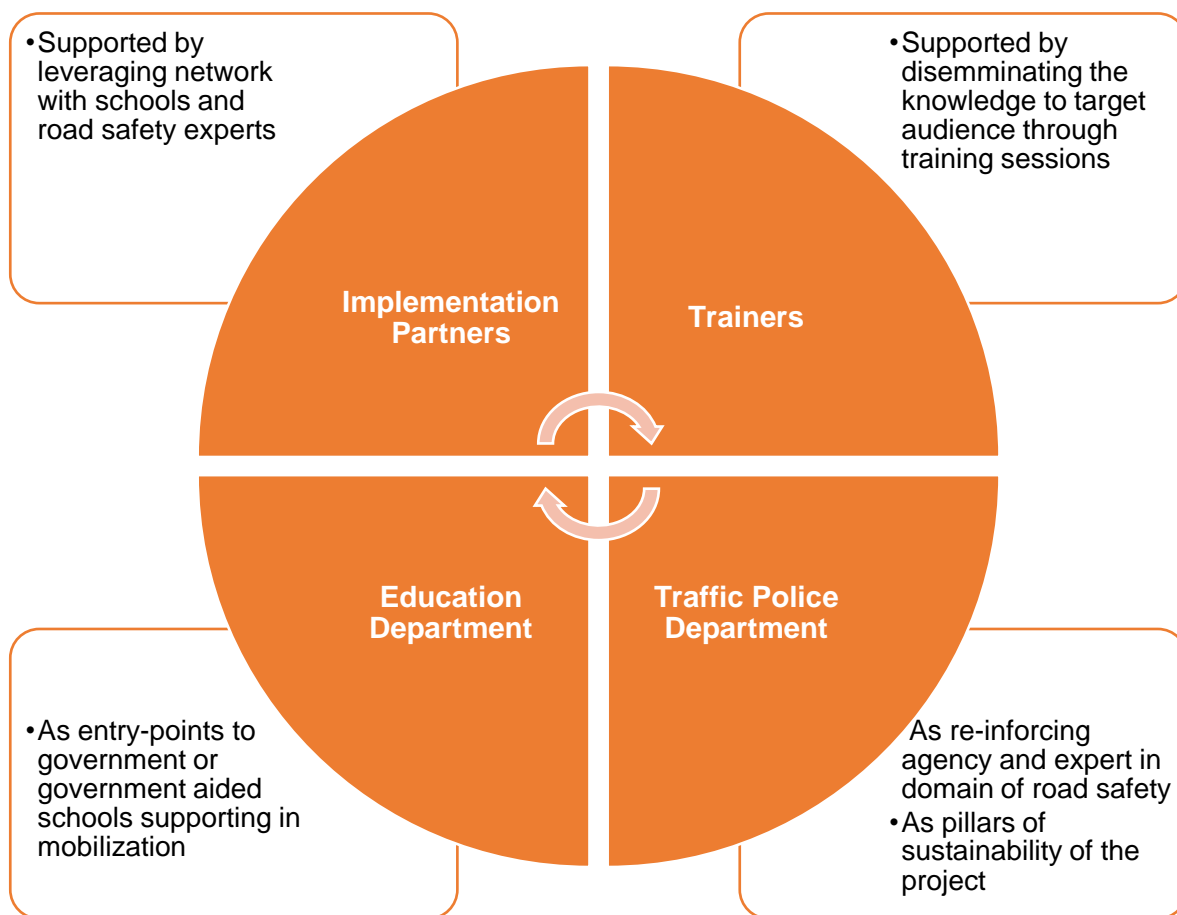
•Supported by leveraging network with schools and road safety experts

•Supported by disseminating the knowledge to target audience through training sessions

Implementation Partners

Trainers

Education Department

Traffic Police Department

•As entry-points to government or government aided schools supporting in mobilization

As re-inforcing agency and expert in domain of road safety
•As pillars of sustainability of the project